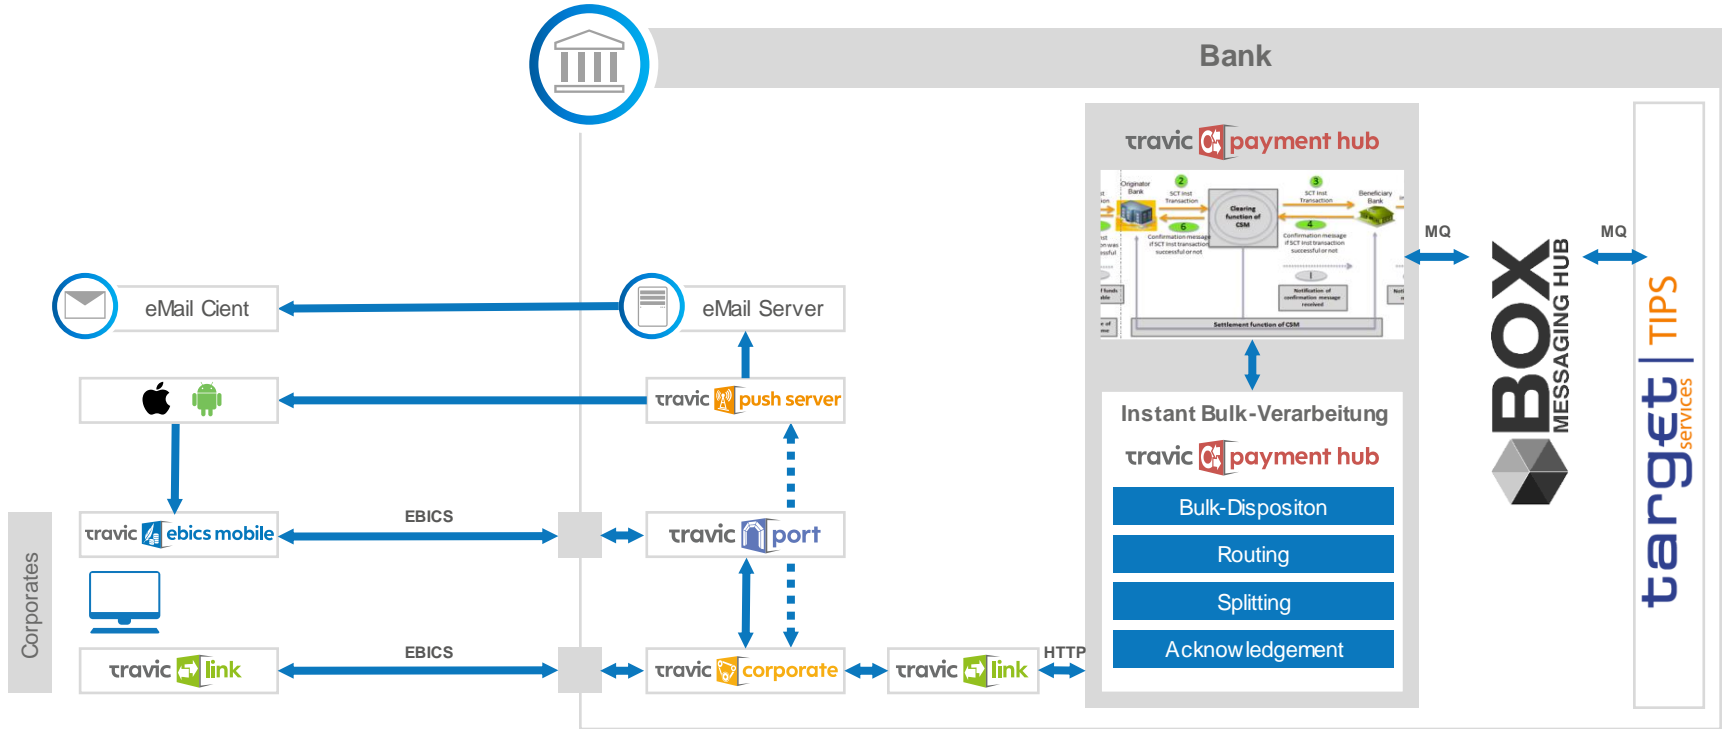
Bank

travic payment hub

Originator Bank

SCT Inst Transaction

Clearing function of CSM

SCT Inst Transaction

Beneficiary Bank

Confirmation message if SCT Inst transaction successful or not

Confirmation message if SCT Inst transaction successful or not

Notification of confirmation message received

Settlement function of CSM

MQ

MQ

BOX MESSAGING HUB

target services | TIPS

eMail Cient

eMail Server

travic push server

Instant Bulk-Verarbeitung

travic payment hub

Bulk-Dispositon

Routing

Splitting

Acknowledgement

travic ebics mobile

EBICS

travic port

Corporates

travic link

EBICS

travic corporate

travic link

HTTP